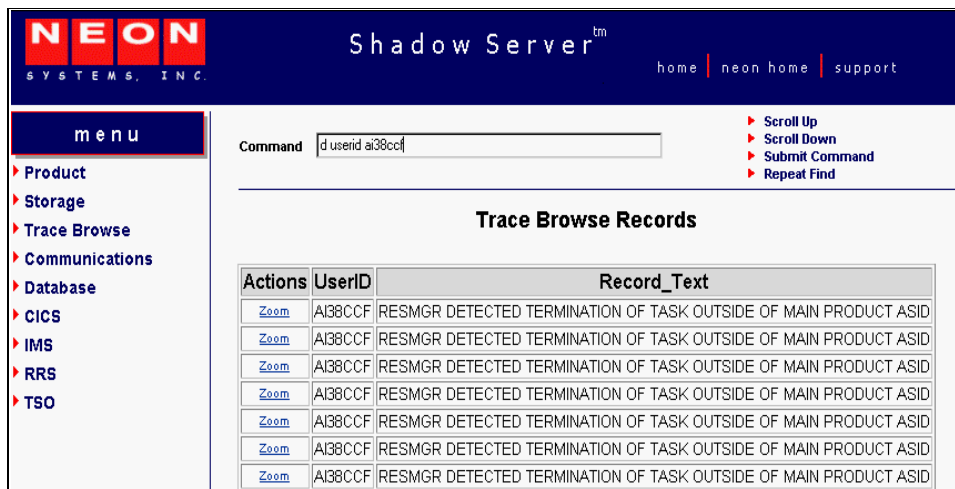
NEON
SYSTEMS, INC.

Shadow Server$^{tm}$

home | neon home | support

menu

Product
Storage
Trace Browse
Communications
Database
CICS
IMS
RRS
TSO

Command d userid ai38ccf

Scroll Up
Scroll Down
Submit Command
Repeat Find

Trace Browse Records

| Actions | UserID | Record_Text |
|---|---|---|
| Zoom | AI38CCF | RESMGR DETECTED TERMINATION OF TASK OUTSIDE OF MAIN PRODUCT ASID |
| Zoom | AI38CCF | RESMGR DETECTED TERMINATION OF TASK OUTSIDE OF MAIN PRODUCT ASID |
| Zoom | AI38CCF | RESMGR DETECTED TERMINATION OF TASK OUTSIDE OF MAIN PRODUCT ASID |
| Zoom | AI38CCF | RESMGR DETECTED TERMINATION OF TASK OUTSIDE OF MAIN PRODUCT ASID |
| Zoom | AI38CCF | RESMGR DETECTED TERMINATION OF TASK OUTSIDE OF MAIN PRODUCT ASID |
| Zoom | AI38CCF | RESMGR DETECTED TERMINATION OF TASK OUTSIDE OF MAIN PRODUCT ASID |
| Zoom | AI38CCF | RESMGR DETECTED TERMINATION OF TASK OUTSIDE OF MAIN PRODUCT ASID |